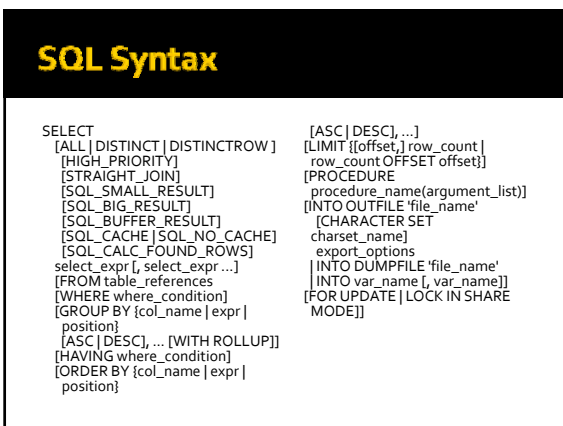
SQL Syntax

SELECT
[ALL | DISTINCT | DISTINCTROW ]
[HIGH_PRIORITY]
[STRAIGHT_JOIN]
[SQL_SMALL_RESULT]
[SQL_BIG_RESULT]
[SQL_BUFFER_RESULT]
[SQL_CACHE | SQL_NO_CACHE]
[SQL_CALC_FOUND_ROWS]
select_expr [, select_expr ...]
[FROM table_references
[WHERE where_condition]
[GROUP BY {col_name | expr | position}
[ASC | DESC], ... [WITH ROLLUP]]
[HAVING where_condition]
[ORDER BY {col_name | expr | position}
[ASC | DESC], ...]
[LIMIT {[offset,] row_count | row_count OFFSET offset}]
[PROCEDURE procedure_name(argument_list)]
[INTO OUTFILE 'file_name'
[CHARACTER SET charset_name]
export_options
| INTO DUMPFILE 'file_name'
| INTO var_name [, var_name]]
[FOR UPDATE | LOCK IN SHARE MODE]]